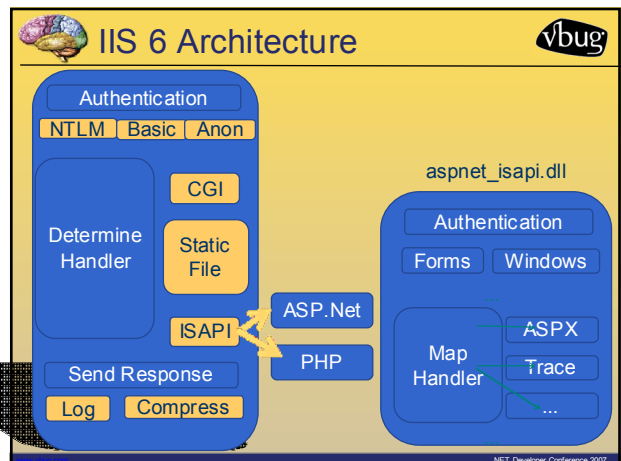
IIS 6 Architecture

vbug

Authentication

NTLM Basic Anon

Determine Handler

CGI

Static File

ISAPI

Send Response

Log Compress

ASP.Net

PHP

aspnet_isapi.dll

Authentication

Forms Windows

Map Handler

ASPX

Trace

...

.NET Developer Conference 2007